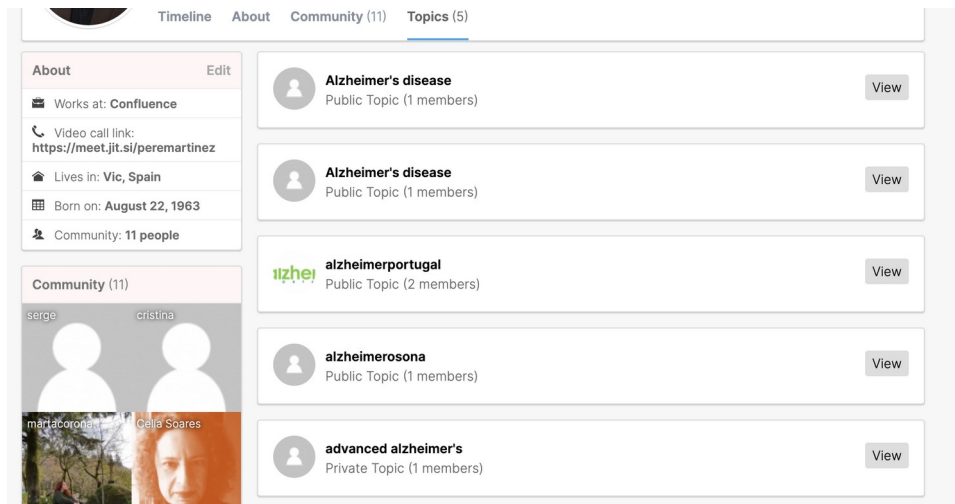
Timeline About Community (11) Topics (5)

About Edit

Works at: Confluence

Video call link: https://meet.jit.si/peremartinez

Lives in: Vic, Spain

Born on: August 22, 1963

Community: 11 people

Community (11)

serge

cristina

martacorona

Celia Soares

Alzheimer's disease
Public Topic (1 members)
View

Alzheimer's disease
Public Topic (1 members)
View

ılzheı

alzheimerportugal
Public Topic (2 members)
View

alzheimerosona
Public Topic (1 members)
View

advanced alzheimer's
Private Topic (1 members)
View